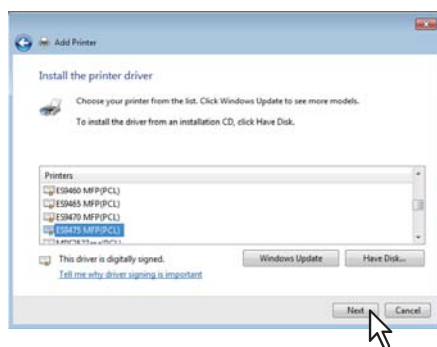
Add Printer

Install the printer driver

Choose your printer from the list. Click Windows Update to see more models.

To install the driver from an installation CD, click Have Disk.

Printers
ES9460 MFP(PCL)
ES9465 MFP(PCL)
ES9470 MFP(PCL)
ES9475 MFP(PCL)
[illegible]

This driver is digitally signed.
Tell me why driver signing is important

Windows Update
Have Disk...

Next
Cancel